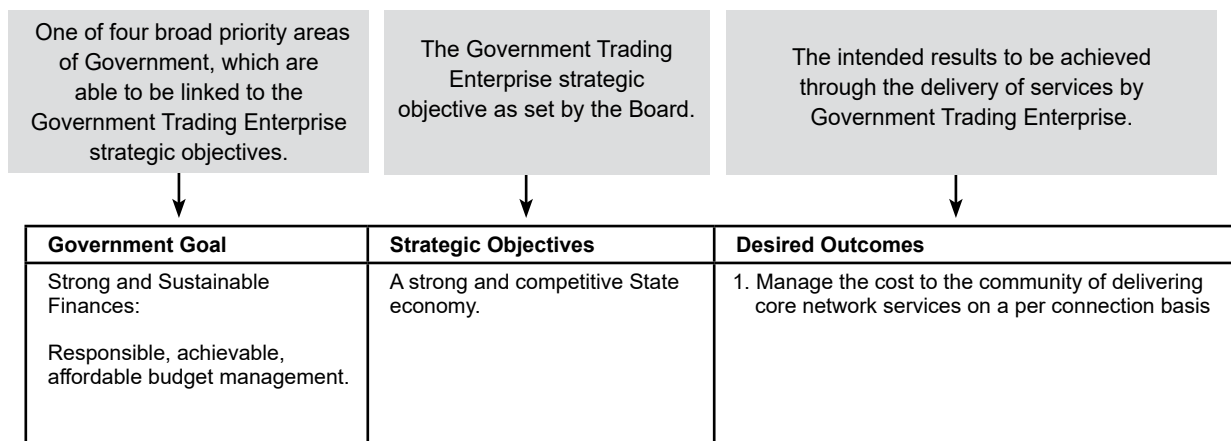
One of four broad priority areas of Government, which are able to be linked to the Government Trading Enterprise strategic objectives.

The Government Trading Enterprise strategic objective as set by the Board.

The intended results to be achieved through the delivery of services by Government Trading Enterprise.

| Government Goal | Strategic Objectives | Desired Outcomes |
|---|---|---|
| Strong and Sustainable Finances:<br><br>Responsible, achievable, affordable budget management. | A strong and competitive State economy. | 1. Manage the cost to the community of delivering core network services on a per connection basis |